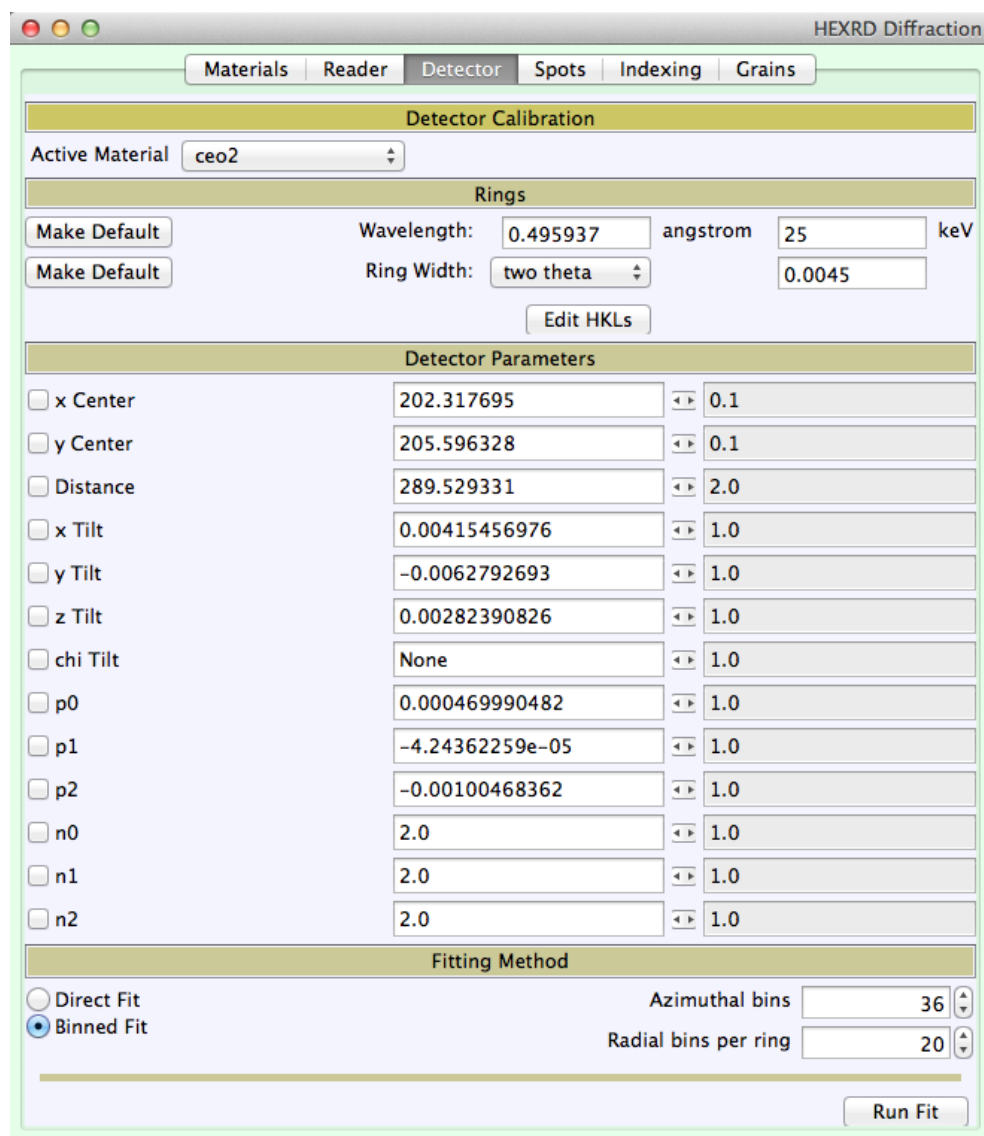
HEXRD Diffraction

Materials | Reader | Detector | Spots | Indexing | Grains

Detector Calibration

Active Material ceo2

Rings

Make Default Wavelength: 0.495937 angstrom 25 keV

Make Default Ring Width: two theta 0.0045

Edit HKLs

Detector Parameters

| | | |
|---|---|---|
| x Center | 202.317695 | 0.1 |
| y Center | 205.596328 | 0.1 |
| Distance | 289.529331 | 2.0 |
| x Tilt | 0.00415456976 | 1.0 |
| y Tilt | -0.0062792693 | 1.0 |
| z Tilt | 0.00282390826 | 1.0 |
| chi Tilt | None | 1.0 |
| p0 | 0.000469990482 | 1.0 |
| p1 | -4.24362259e-05 | 1.0 |
| p2 | -0.00100468362 | 1.0 |
| n0 | 2.0 | 1.0 |
| n1 | 2.0 | 1.0 |
| n2 | 2.0 | 1.0 |

Fitting Method

Direct Fit
Binned Fit

Azimuthal bins 36
Radial bins per ring 20

Run Fit